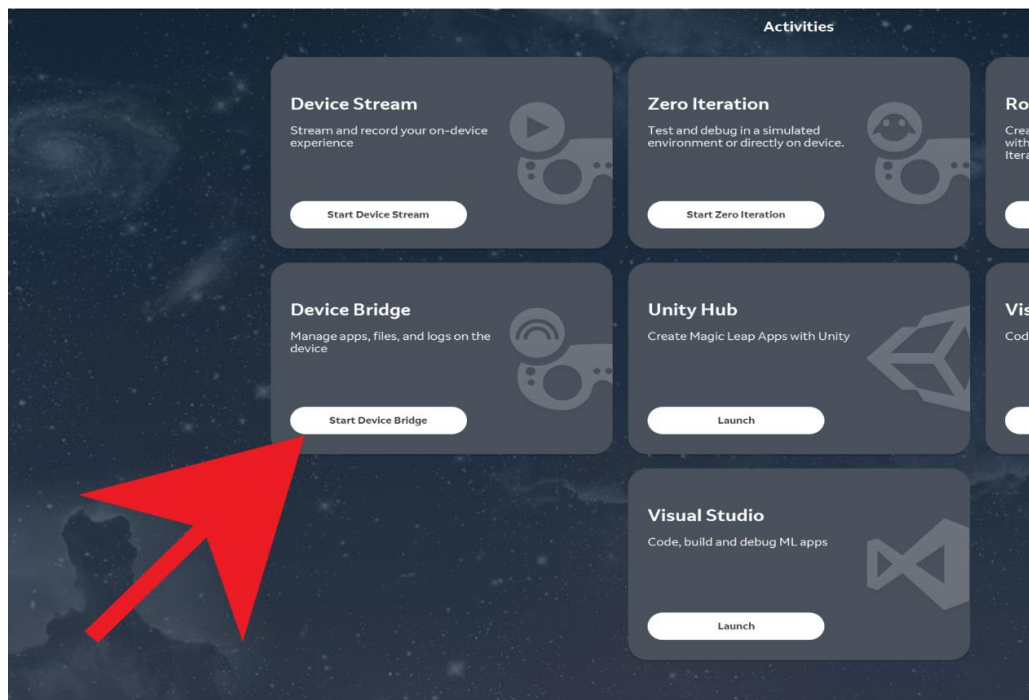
Activities

Device Stream
Stream and record your on-device experience
Start Device Stream

Zero Iteration
Test and debug in a simulated environment or directly on device.
Start Zero Iteration

Ro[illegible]
Crea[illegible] with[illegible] Itera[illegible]

Device Bridge
Manage apps, files, and logs on the device
Start Device Bridge

Unity Hub
Create Magic Leap Apps with Unity
Launch

Vis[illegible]
Cod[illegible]

Visual Studio
Code, build and debug ML apps
Launch